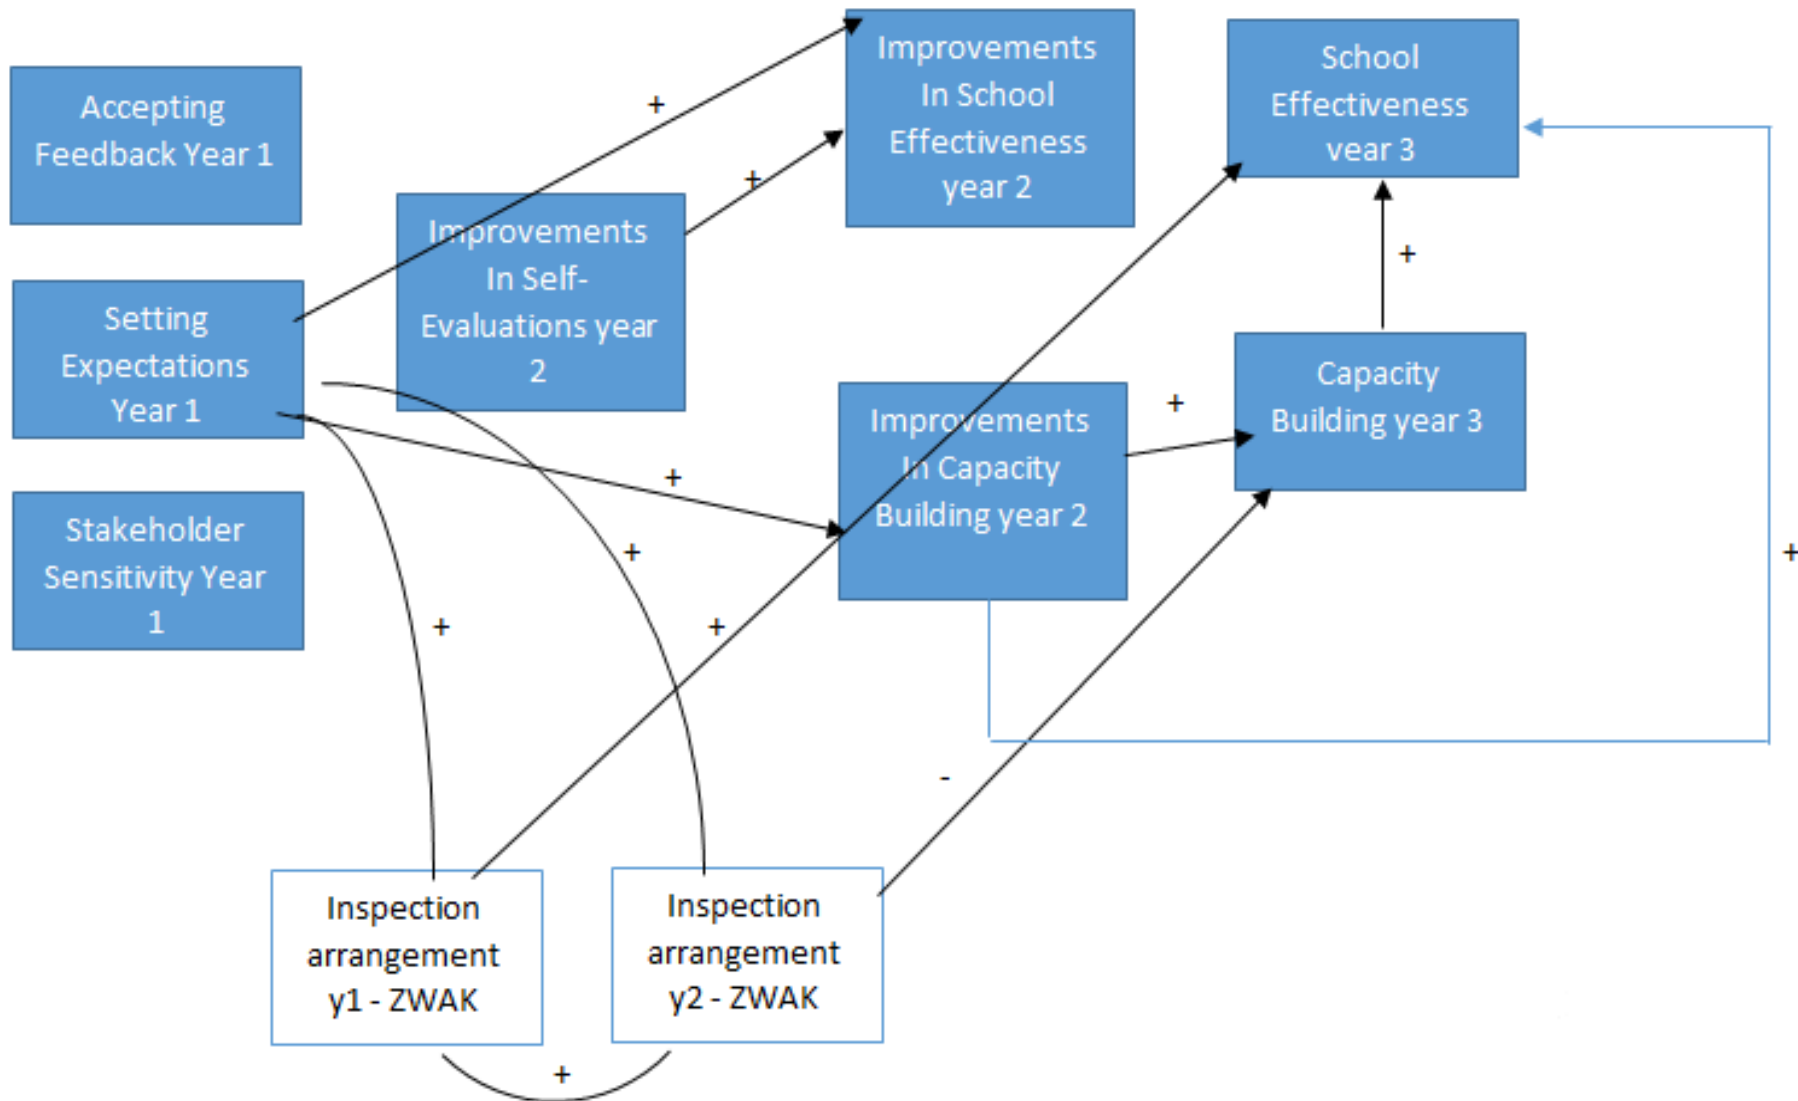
Accepting Feedback Year 1

Improvements In School Effectiveness year 2

School Effectiveness year 3

+

+

Improvements In Self-Evaluations year 2

Setting Expectations Year 1

+

+

Capacity Building year 3

Improvements In Capacity Building year 2

+

Stakeholder Sensitivity Year 1

+

+

+

+

-

Inspection arrangement y1 - ZWAK

Inspection arrangement y2 - ZWAK

+